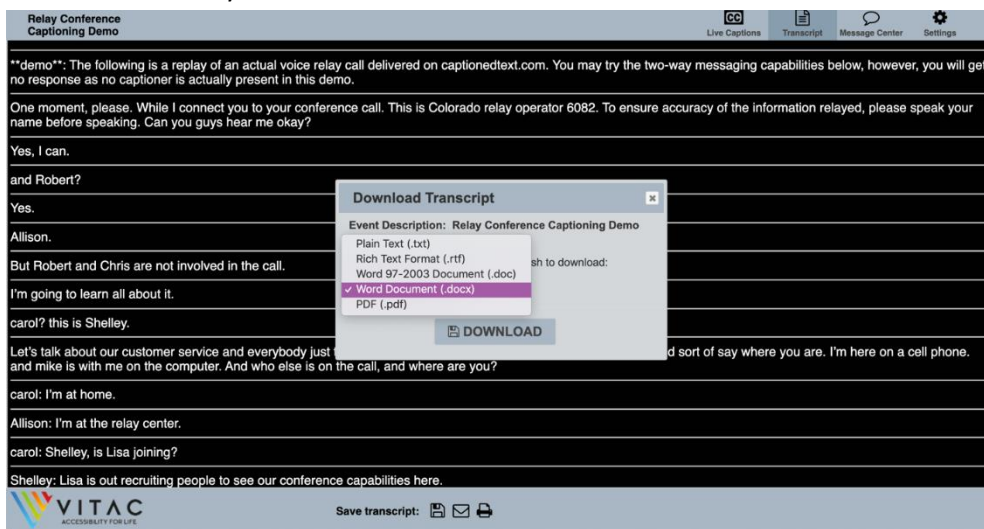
Relay Conference Captioning Demo

CC Live Captions
Transcript
Message Center
Settings

**demo**: The following is a replay of an actual voice relay call delivered on captionedtext.com. You may try the two-way messaging capabilities below, however, you will get no response as no captioner is actually present in this demo.

One moment, please. While I connect you to your conference call. This is Colorado relay operator 6082. To ensure accuracy of the information relayed, please speak your name before speaking. Can you guys hear me okay?

Yes, I can.

and Robert?

Yes.

Allison.

But Robert and Chris are not involved in the call.

I'm going to learn all about it.

carol? this is Shelley.

Let's talk about our customer service and everybody just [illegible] d sort of say where you are. I'm here on a cell phone. and mike is with me on the computer. And who else is on the call, and where are you?

carol: I'm at home.

Allison: I'm at the relay center.

carol: Shelley, is Lisa joining?

Shelley: Lisa is out recruiting people to see our conference capabilities here.

Download Transcript
×
Event Description: Relay Conference Captioning Demo
Plain Text (.txt)
Rich Text Format (.rtf)
Word 97-2003 Document (.doc)
✓ Word Document (.docx)
PDF (.pdf)
sh to download:
DOWNLOAD

VITAC
ACCESSIBILITY FOR LIFE.

Save transcript: